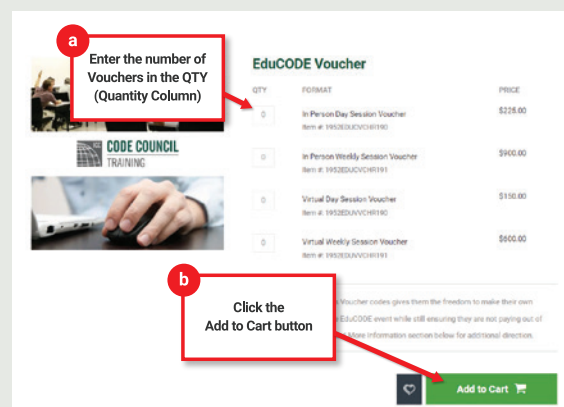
a

Enter the number of Vouchers in the QTY (Quantity Column)

EduCODE Voucher

CODE COUNCIL TRAINING

| QTY | FORMAT | PRICE |
|---|---|---|
| 0 | In Person Day Session Voucher Item #: 1952EDUVCHR190 | $225.00 |
| 0 | In Person Weekly Session Voucher Item #: 1952EDUVCHR191 | $900.00 |
| 0 | Virtual Day Session Voucher Item #: 1952EDUVCHR190 | $150.00 |
| 0 | Virtual Weekly Session Voucher Item #: 1952EDUVCHR191 | $600.00 |

b

Click the Add to Cart button

Voucher codes gives them the freedom to make their own EduCODE event while still ensuring they are not paying out of More Information section below for additional direction.

Add to Cart